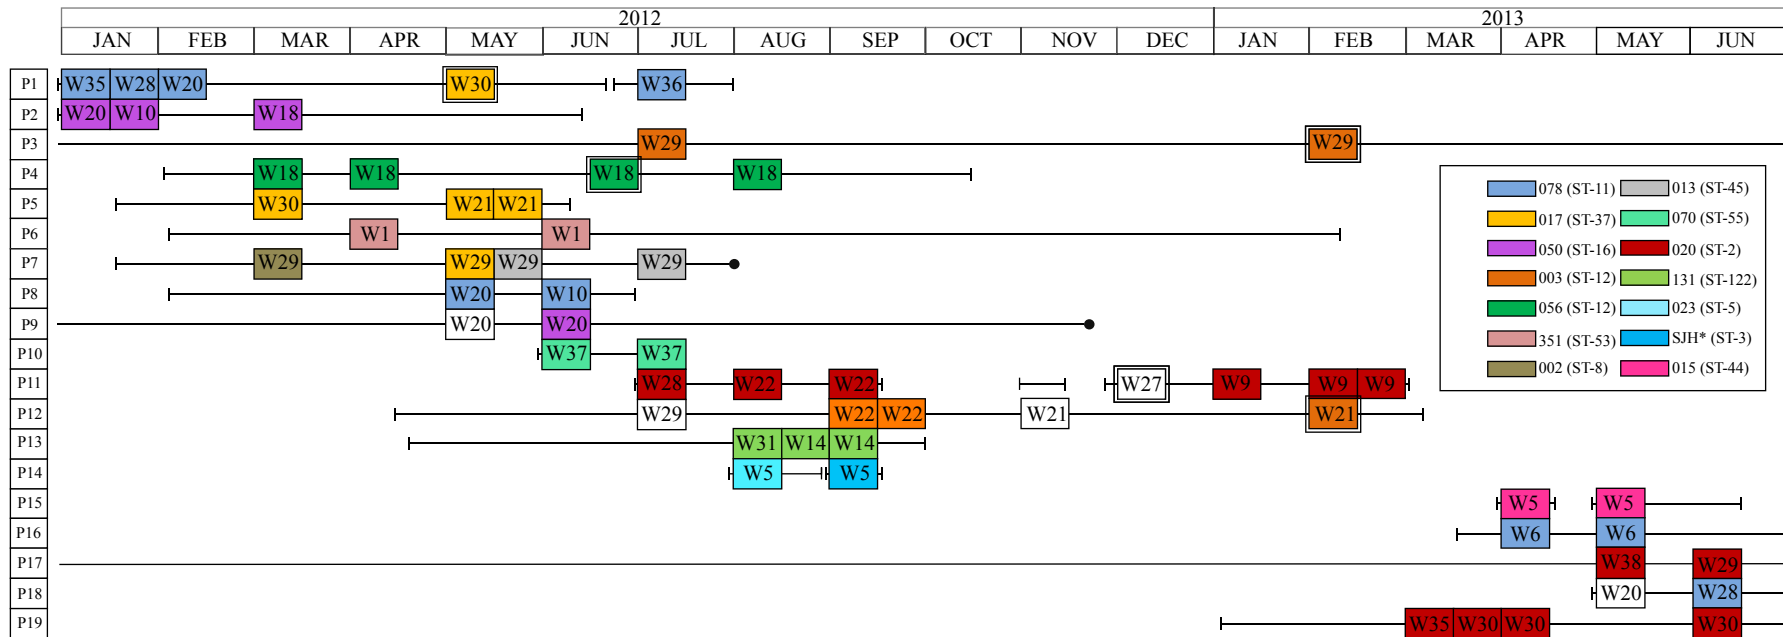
2012
JAN FEB MAR APR MAY JUN JUL AUG SEP OCT NOV DEC
2013
JAN FEB MAR APR MAY JUN

P1 W35 W28 W20 W30 W36
P2 W20 W10 W18
P3 W29 W29
P4 W18 W18 W18 W18
P5 W30 W21 W21
P6 W1 W1
P7 W29 W29 W29 W29
P8 W20 W10
P9 W20 W20
P10 W37 W37
P11 W28 W22 W22 W27 W9 W9 W9
P12 W29 W22 W22 W21 W21
P13 W31 W14 W14
P14 W5 W5
P15 W5 W5
P16 W6 W6
P17 W38 W29
P18 W20 W28
P19 W35 W30 W30 W30

078 (ST-11)
013 (ST-45)
017 (ST-37)
070 (ST-55)
050 (ST-16)
020 (ST-2)
003 (ST-12)
131 (ST-122)
056 (ST-12)
023 (ST-5)
351 (ST-53)
SJH* (ST-3)
002 (ST-8)
015 (ST-44)